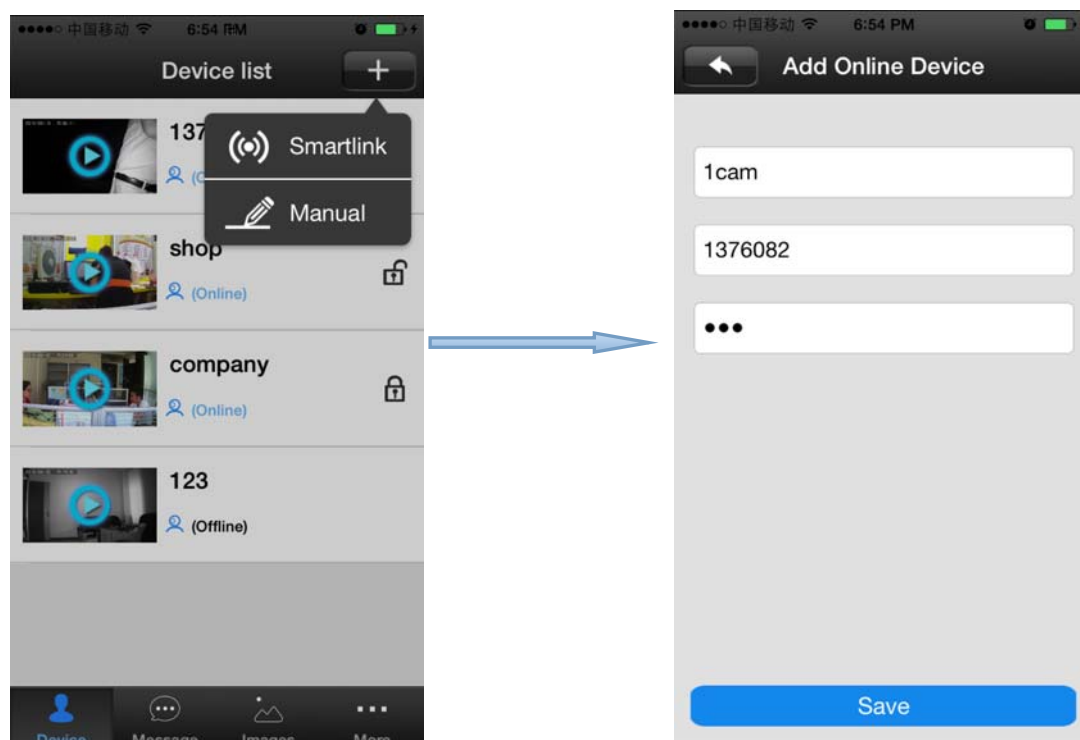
●●●●○ 中国移动 6:54 PM

Device list

+

137

(O

Smartlink

Manual

shop

(Online)

company

(Online)

123

(Offline)

Device Message Images More

●●●●○ 中国移动 6:54 PM

Add Online Device

1cam

1376082

●●●

Save